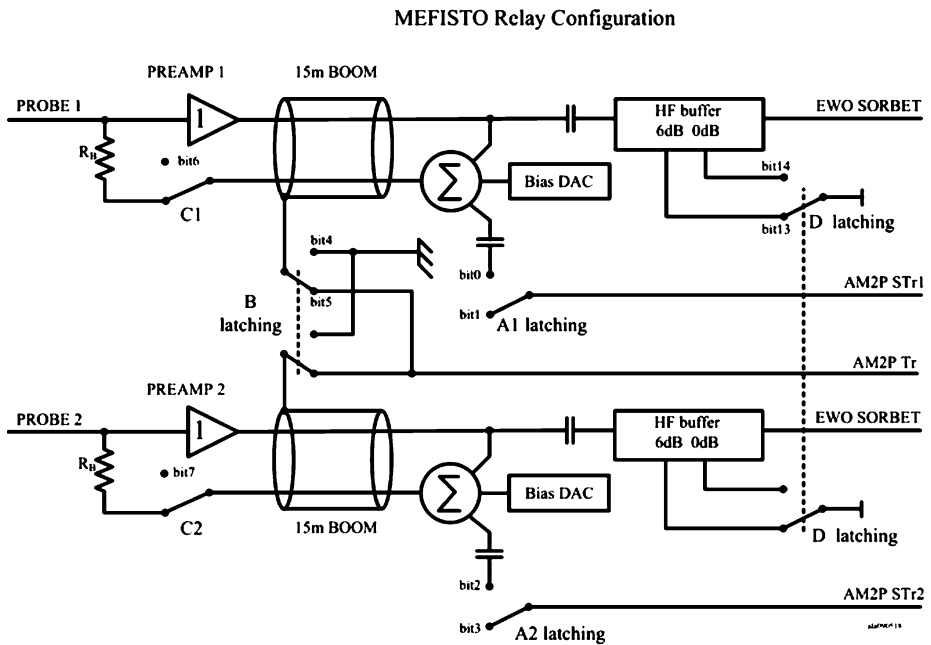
MEFISTO Relay Configuration

PREAMP 1

15m BOOM

PROBE 1

1

HF buffer
6dB 0dB

EWO SORBET

$R_B$

bit6

Bias DAC

bit14

C1

bit13

D latching

bit4

bit0

bit5

B
latching

bit1

A1 latching

AM2P STr1

AM2P Tr

PREAMP 2

PROBE 2

1

HF buffer
6dB 0dB

EWO SORBET

$R_B$

bit7

Bias DAC

C2

15m BOOM

D latching

bit2

AM2P STr2

bit3

A2 latching

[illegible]